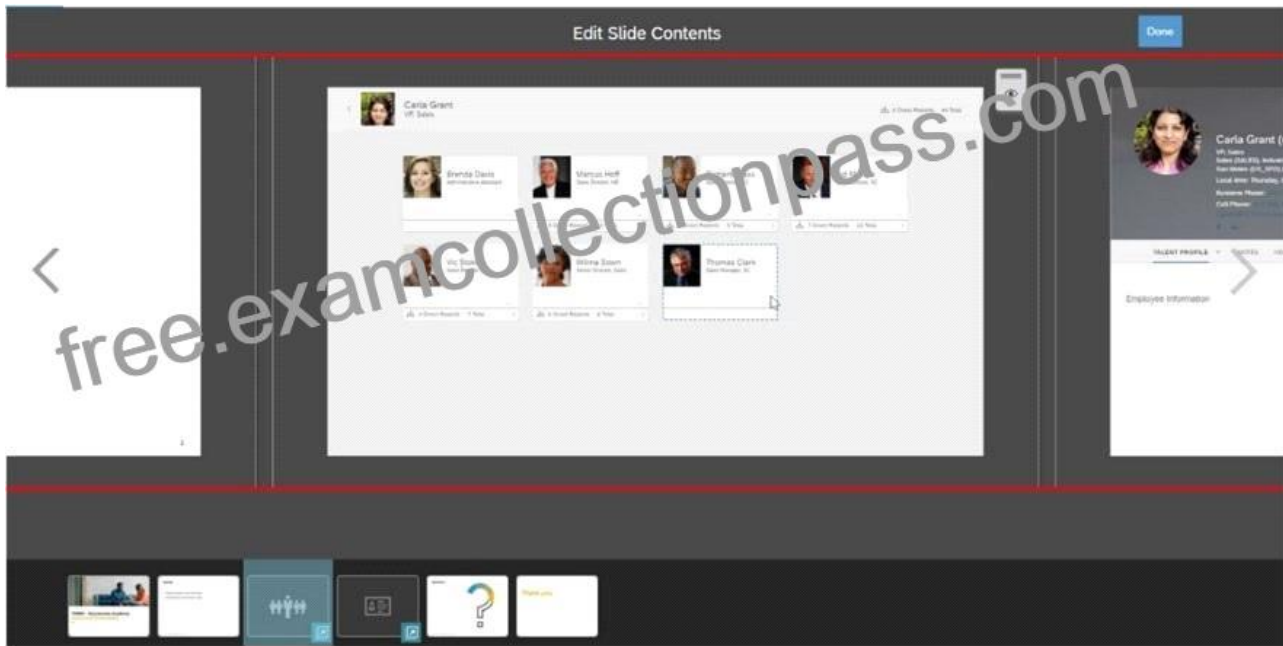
Edit Slide Contents

Done

Carla Grant
VP, Sales

Brenda Davis

Marcus Hoff
Sales Director, NE

Thomas Clark
Sales Manager, SE

Wilma Sosn
Senior Director, Sales

Vic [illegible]

free.examcollectionpass.com

Carla Grant (

Local time: Thursday,

TALENT PROFILE

Employee Information

Thank you